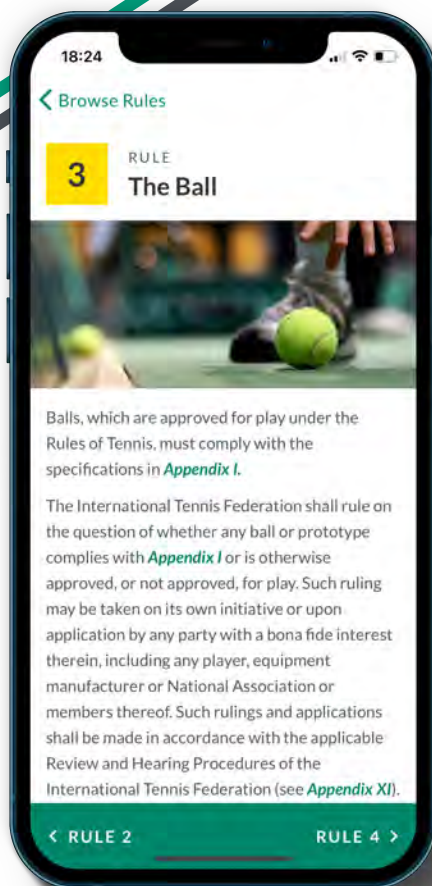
18:24

< Browse Rules

3 RULE
The Ball

Balls, which are approved for play under the Rules of Tennis, must comply with the specifications in Appendix I.

The International Tennis Federation shall rule on the question of whether any ball or prototype complies with Appendix I or is otherwise approved, or not approved, for play. Such ruling may be taken on its own initiative or upon application by any party with a bona fide interest therein, including any player, equipment manufacturer or National Association or members thereof. Such rulings and applications shall be made in accordance with the applicable Review and Hearing Procedures of the International Tennis Federation (see Appendix XI).

< RULE 2 RULE 4 >